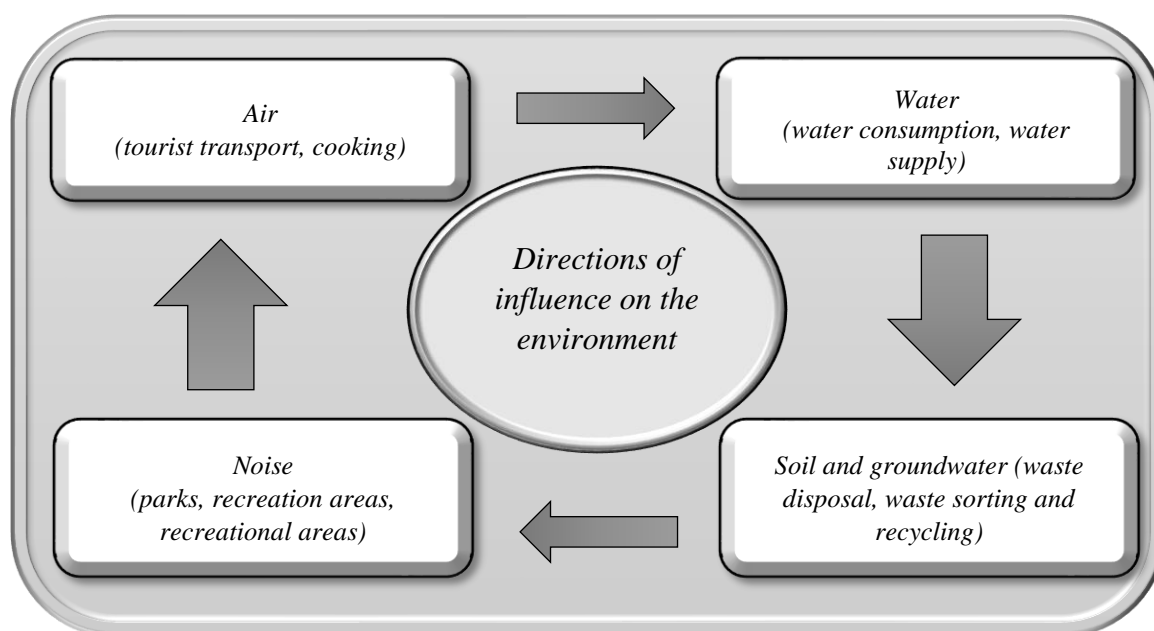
Air
(tourist transport, cooking)

Water
(water consumption, water supply)

Directions of influence on the environment

Noise
(parks, recreation areas, recreational areas)

Soil and groundwater (waste disposal, waste sorting and recycling)